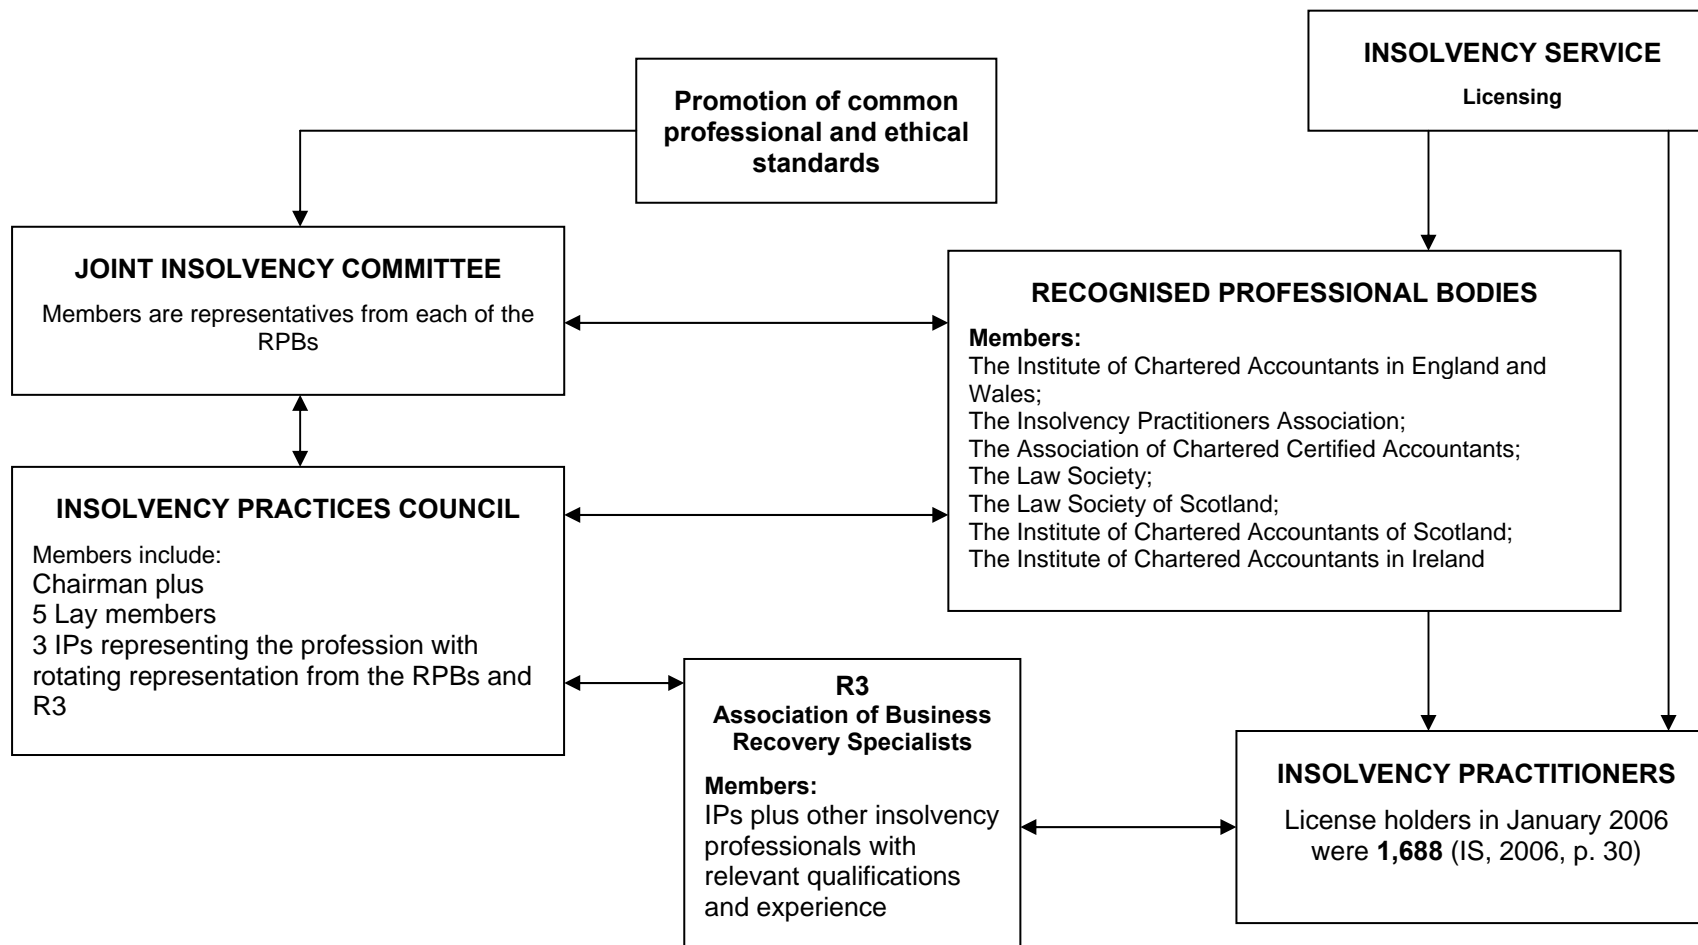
INSOLVENCY SERVICE
Licensing

Promotion of common professional and ethical standards

JOINT INSOLVENCY COMMITTEE
Members are representatives from each of the RPBs

RECOGNISED PROFESSIONAL BODIES
Members:
The Institute of Chartered Accountants in England and Wales;
The Insolvency Practitioners Association;
The Association of Chartered Certified Accountants;
The Law Society;
The Law Society of Scotland;
The Institute of Chartered Accountants of Scotland;
The Institute of Chartered Accountants in Ireland

INSOLVENCY PRACTICES COUNCIL
Members include:
Chairman plus
5 Lay members
3 IPs representing the profession with rotating representation from the RPBs and R3

R3
Association of Business Recovery Specialists
Members:
IPs plus other insolvency professionals with relevant qualifications and experience

INSOLVENCY PRACTITIONERS
License holders in January 2006 were **1,688** (IS, 2006, p. 30)